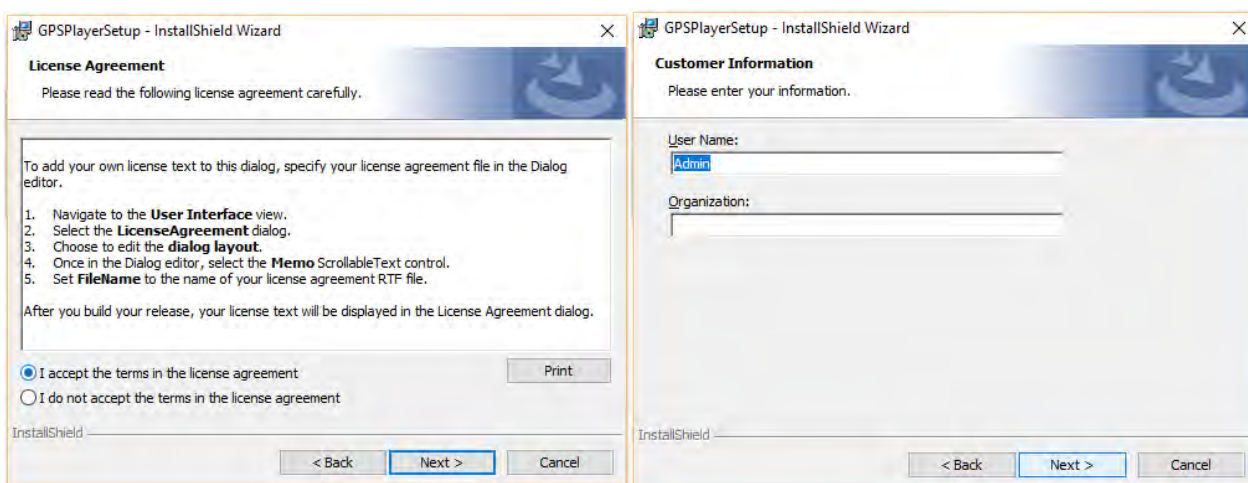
GPSPlayerSetup - InstallShield Wizard ×

License Agreement

Please read the following license agreement carefully.

To add your own license text to this dialog, specify your license agreement file in the Dialog editor.

1. Navigate to the **User Interface** view.
2. Select the **LicenseAgreement** dialog.
3. Choose to edit the **dialog layout**.
4. Once in the Dialog editor, select the **Memo** ScrollableText control.
5. Set **FileName** to the name of your license agreement RTF file.

After you build your release, your license text will be displayed in the License Agreement dialog.

I accept the terms in the license agreement

Print

I do not accept the terms in the license agreement

InstallShield

< Back Next > Cancel

GPSPlayerSetup - InstallShield Wizard ×

Customer Information

Please enter your information.

User Name:

Admin

Organization:

InstallShield

< Back Next > Cancel